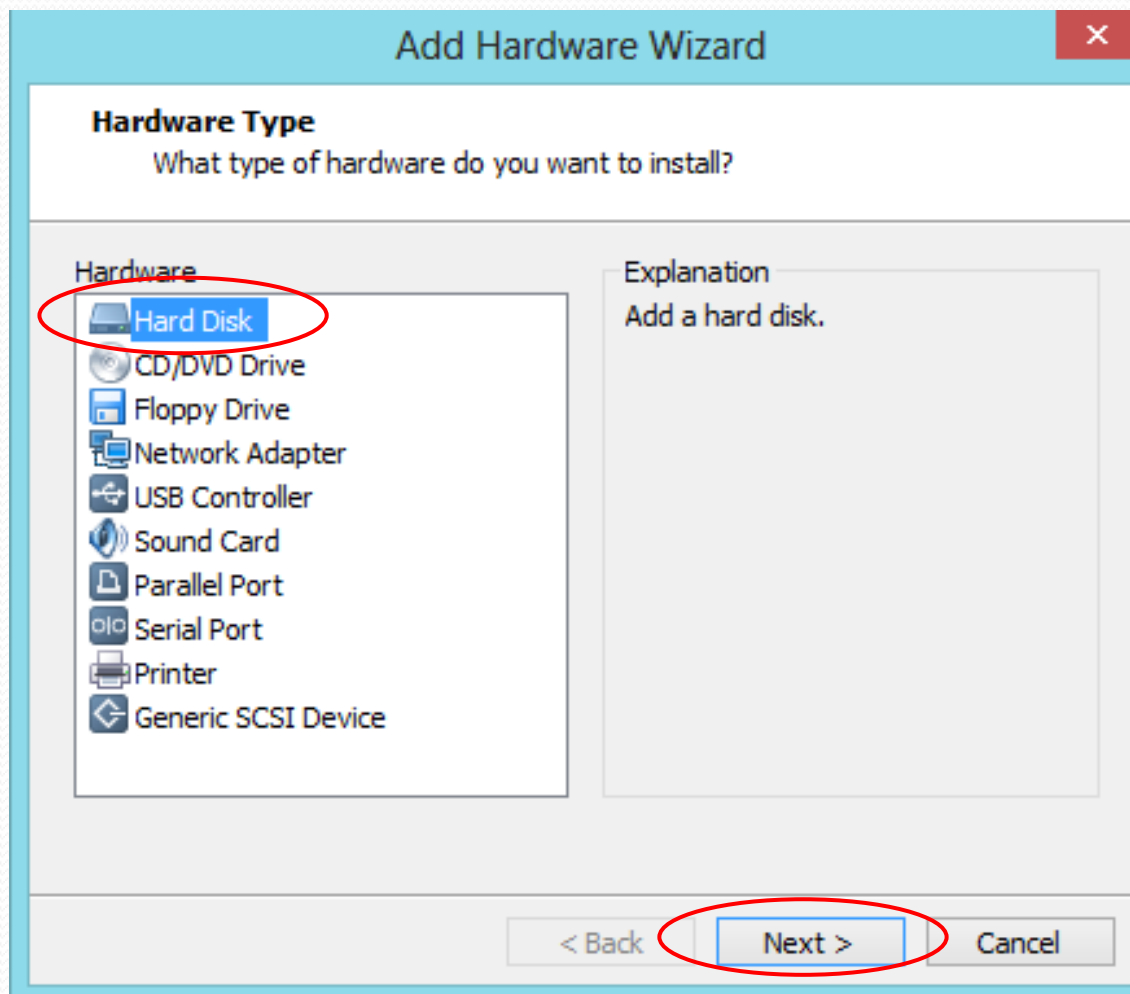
Add Hardware Wizard
×

**Hardware Type**
What type of hardware do you want to install?

Hardware
Hard Disk
CD/DVD Drive
Floppy Drive
Network Adapter
USB Controller
Sound Card
Parallel Port
Serial Port
Printer
Generic SCSI Device

Explanation
Add a hard disk.

< Back
Next >
Cancel